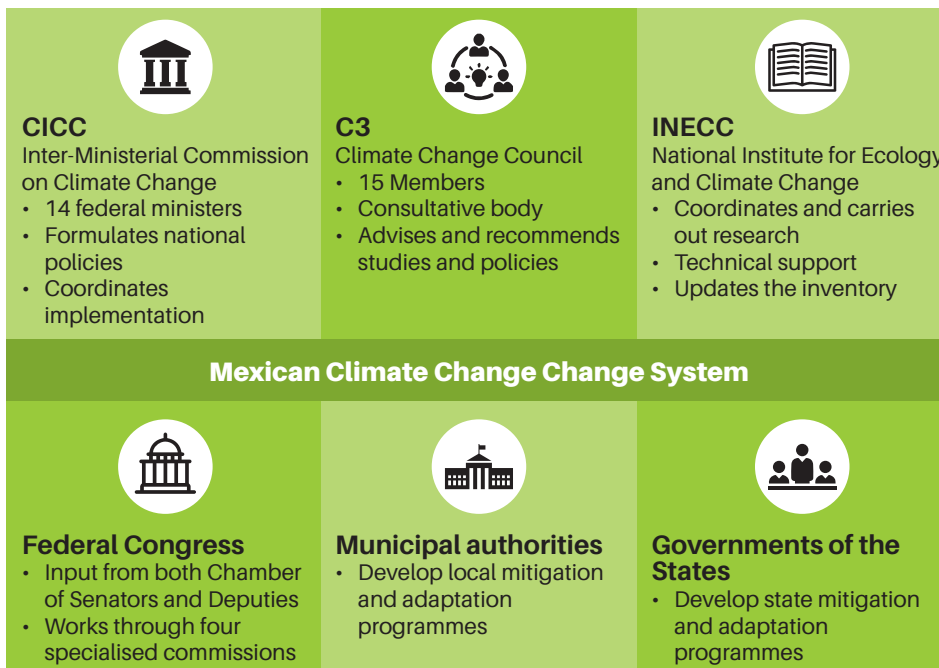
CICC
Inter-Ministerial Commission on Climate Change
• 14 federal ministers
• Formulates national policies
• Coordinates implementation

C3
Climate Change Council
• 15 Members
• Consultative body
• Advises and recommends studies and policies

INECC
National Institute for Ecology and Climate Change
• Coordinates and carries out research
• Technical support
• Updates the inventory

Mexican Climate Change Change System

Federal Congress
• Input from both Chamber of Senators and Deputies
• Works through four specialised commissions

Municipal authorities
• Develop local mitigation and adaptation programmes

Governments of the States
• Develop state mitigation and adaptation programmes